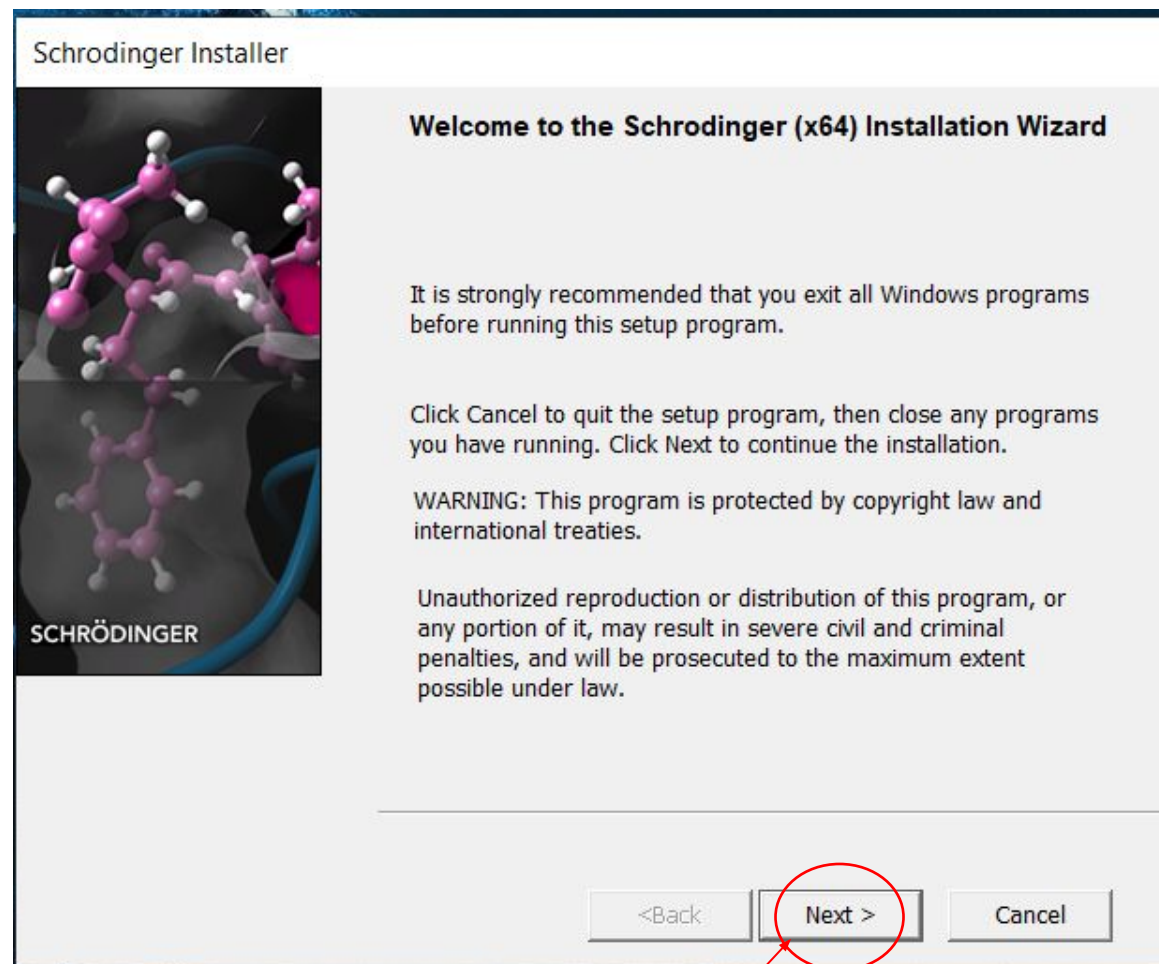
Schrodinger Installer

SCHRÖDINGER

Welcome to the Schrodinger (x64) Installation Wizard

It is strongly recommended that you exit all Windows programs before running this setup program.

Click Cancel to quit the setup program, then close any programs you have running. Click Next to continue the installation.

WARNING: This program is protected by copyright law and international treaties.

Unauthorized reproduction or distribution of this program, or any portion of it, may result in severe civil and criminal penalties, and will be prosecuted to the maximum extent possible under law.

<Back

Next >

Cancel